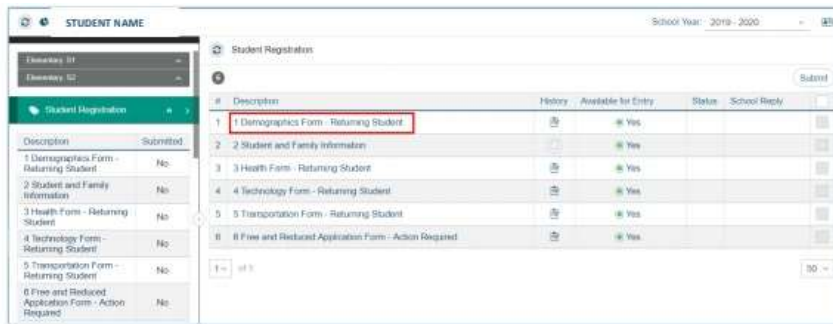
STUDENT NAME

School Year: 2019 - 2020

Elementary 01

Elementary 02

Student Registration

| Description | Submitted |
|---|---|
| 1 Demographics Form - Returning Student | No |
| 2 Student and Family Information | No |
| 3 Health Form - Returning Student | No |
| 4 Technology Form - Returning Student | No |
| 5 Transportation Form - Returning Student | No |
| 6 Free and Reduced Application Form - Action Required | No |

Student Registration

Submit

| # | Description | History | Available for Entry | Status | School Reply |
|---|---|---|---|---|---|
| 1 | 1 Demographics Form - Returning Student | | Yes | | |
| 2 | 2 Student and Family Information | | Yes | | |
| 3 | 3 Health Form - Returning Student | | Yes | | |
| 4 | 4 Technology Form - Returning Student | | Yes | | |
| 5 | 5 Transportation Form - Returning Student | | Yes | | |
| 6 | 6 Free and Reduced Application Form - Action Required | | Yes | | |

1 of 1

50